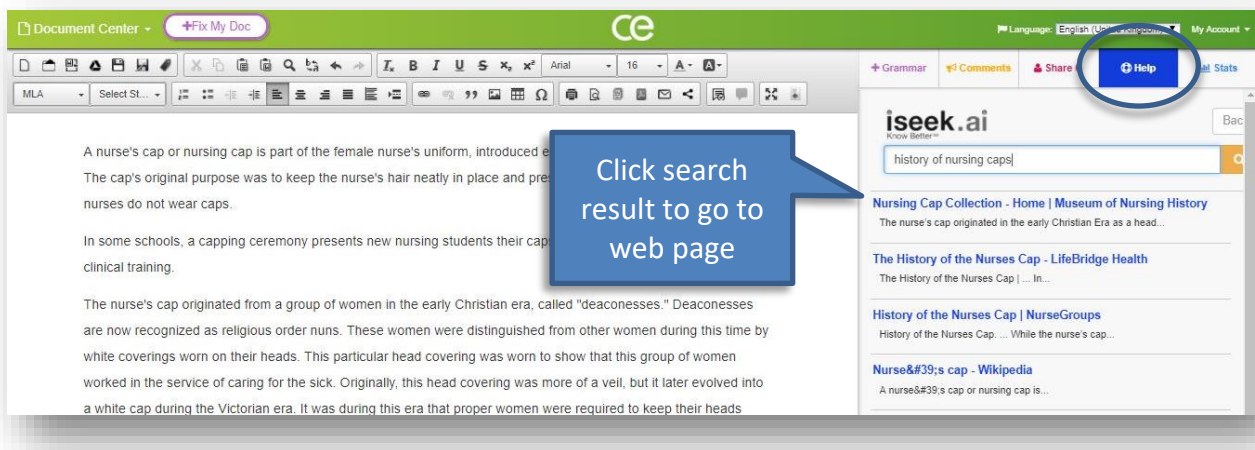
Document Center ▾ +Fix My Doc

ce

Language: English (Unit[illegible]) My Account ▾

Arial 16

MLA Select St...

+ Grammar Comments Share Help Stats

iseek.ai
Know Better

Bac

history of nursing caps

A nurse's cap or nursing cap is part of the female nurse's uniform, introduced e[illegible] The cap's original purpose was to keep the nurse's hair neatly in place and pres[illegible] nurses do not wear caps.

In some schools, a capping ceremony presents new nursing students their caps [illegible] clinical training.

The nurse's cap originated from a group of women in the early Christian era, called "deaconesses." Deaconesses are now recognized as religious order nuns. These women were distinguished from other women during this time by white coverings worn on their heads. This particular head covering was worn to show that this group of women worked in the service of caring for the sick. Originally, this head covering was more of a veil, but it later evolved into a white cap during the Victorian era. It was during this era that proper women were required to keep their heads

Click search result to go to web page

Nursing Cap Collection - Home | Museum of Nursing History
The nurse's cap originated in the early Christian Era as a head...

The History of the Nurses Cap - LifeBridge Health
The History of the Nurses Cap | ... In...

History of the Nurses Cap | NurseGroups
History of the Nurses Cap. ... While the nurse's cap...

Nurse&#39;s cap - Wikipedia
A nurse&#39;s cap or nursing cap is...